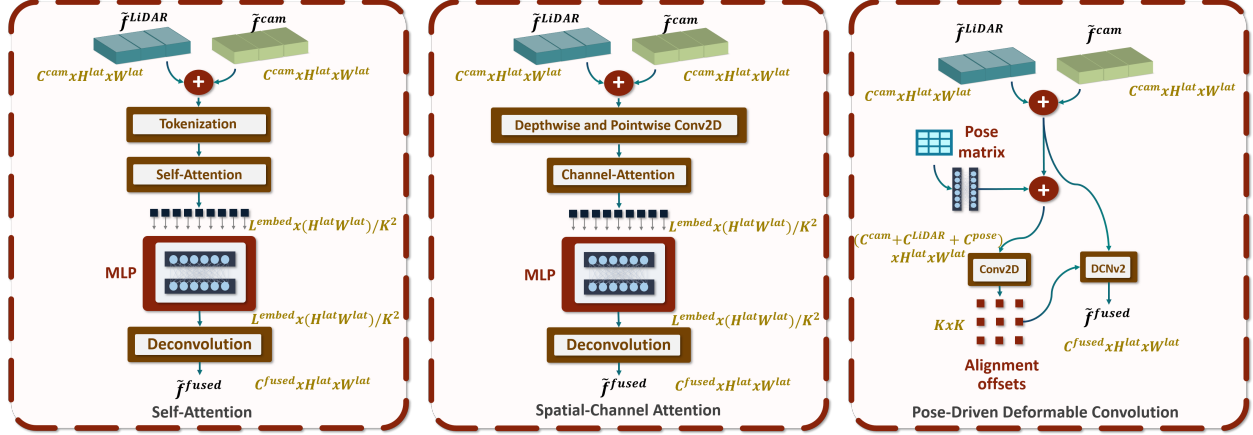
$\tilde{f}^{LiDAR}$ $\tilde{f}^{cam}$

$C^{cam}xH^{lat}xW^{lat}$ $C^{cam}xH^{lat}xW^{lat}$

Tokenization

Self-Attention

$L^{embed}x(H^{lat}W^{lat})/K^2$

MLP

$L^{embed}x(H^{lat}W^{lat})/K^2$

Deconvolution

$\tilde{f}^{fused}$ $C^{fused}xH^{lat}xW^{lat}$

Self-Attention

$\tilde{f}^{LiDAR}$ $\tilde{f}^{cam}$

$C^{cam}xH^{lat}xW^{lat}$ $C^{cam}xH^{lat}xW^{lat}$

Depthwise and Pointwise Conv2D

Channel-Attention

$L^{embed}x(H^{lat}W^{lat})/K^2$

MLP

$L^{embed}x(H^{lat}W^{lat})/K^2$

Deconvolution

$\tilde{f}^{fused}$ $C^{fused}xH^{lat}xW^{lat}$

Spatial-Channel Attention

$\tilde{f}^{LiDAR}$ $\tilde{f}^{cam}$

$C^{cam}xH^{lat}xW^{lat}$ $C^{cam}xH^{lat}xW^{lat}$

Pose matrix

$(C^{cam}+C^{LiDAR}+C^{pose})$ $xH^{lat}xW^{lat}$

Conv2D

DCNv2

$\tilde{f}^{fused}$

$KxK$

$C^{fused}xH^{lat}xW^{lat}$

Alignment offsets

Pose-Driven Deformable Convolution